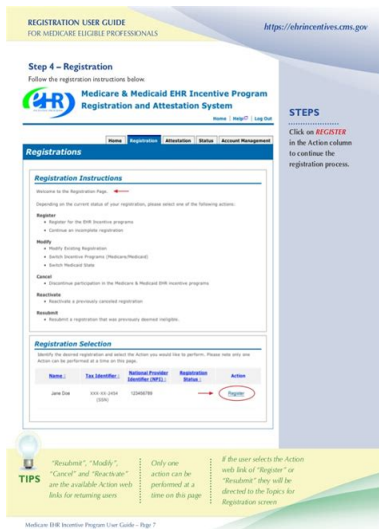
REGISTRATION USER GUIDE
FOR MEDICARE ELIGIBLE PROFESSIONALS

https://ehrincentives.cms.gov

Step 4 – Registration
Follow the registration instructions below.

EHR Medicare & Medicaid EHR Incentive Program Registration and Attestation System

Home | Help | Log Out

Home | Registration | Attestation | Status | Account Management

Registrations

Registration Instructions

Welcome to the Registration Page.

Depending on the current status of your registration, please select one of the following actions:

Register
• Register for the EHR Incentive programs
• Continue an incomplete registration

Modify
• Modify Existing Registration
• Switch Incentive Programs (Medicare/Medicaid)
• Switch Medicaid State

Cancel
• Discontinue participation in the Medicare & Medicaid EHR incentive programs

Reactivate
• Reactivate a previously canceled registration

Resubmit
• Resubmit a registration that was previously deemed ineligible.

Registration Selection

Identify the desired registration and select the Action you would like to perform. Please note only one Action can be performed at a time on this page.

| Name | Tax Identifier | National Provider Identifier (NPI) | Registration Status | Action |
|---|---|---|---|---|
| Jane Doe | XXX-XX-2454 (SSN) | 123456789 | | Register |

STEPS

Click on REGISTER in the Action column to continue the registration process.

TIPS

"Resubmit", "Modify", "Cancel" and "Reactivate" are the available Action web links for returning users

Only one action can be performed at a time on this page

If the user selects the Action web link of "Register" or "Resubmit" they will be directed to the Topics for Registration screen

Medicare EHR Incentive Program User Guide – Page 7